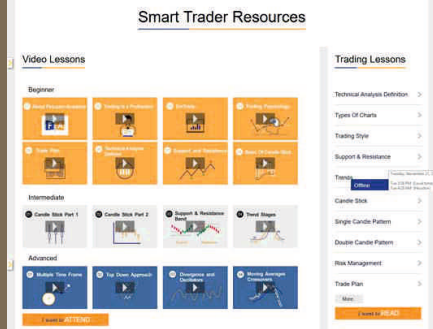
Smart Trader Resources

Video Lessons

Beginner

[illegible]

Trading is a Profession

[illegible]

Trading Psychology

Trade Plan

Technical Analysis Definition

Support and Resistance

Basic Of Candle Stick

Intermediate

Candle Stick Part 1

Candle Stick Part 2

Support & Resistance Band

Trend Stages

Advanced

Multiple Time Frame

Top Down Approach

Divergence and Oscillators

Moving Averages Crossovers

I want to ATTEND

Trading Lessons

Technical Analysis Definition

Types Of Charts

Trading Style

Support & Resistance

Trends

Offline

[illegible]

Candle Stick

Single Candle Pattern

Double Candle Pattern

Risk Management

Trade Plan

More

I want to READ